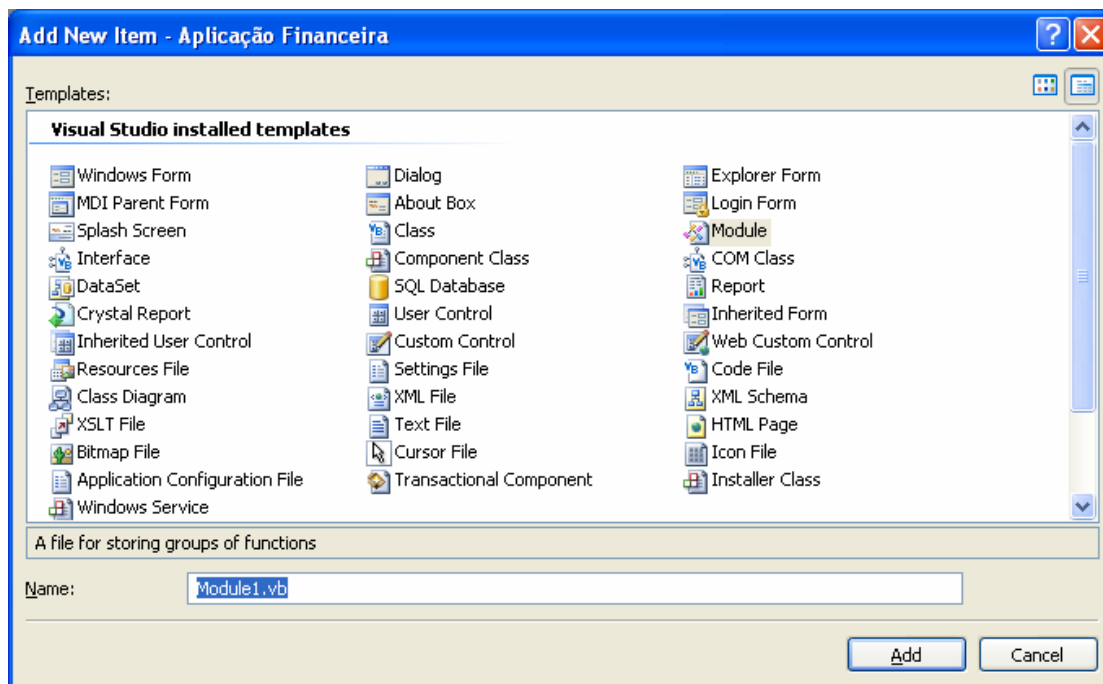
Add New Item - Aplicação Financeira

Templates:

Visual Studio installed templates

Windows Form
MDI Parent Form
Splash Screen
Interface
DataSet
Crystal Report
Inherited User Control
Resources File
Class Diagram
XSLT File
Bitmap File
Application Configuration File
Windows Service

Dialog
About Box
Class
Component Class
SQL Database
User Control
Custom Control
Settings File
XML File
Text File
Cursor File
Transactional Component

Explorer Form
Login Form
Module
COM Class
Report
Inherited Form
Web Custom Control
Code File
XML Schema
HTML Page
Icon File
Installer Class

A file for storing groups of functions

Name: Module1.vb

Add
Cancel